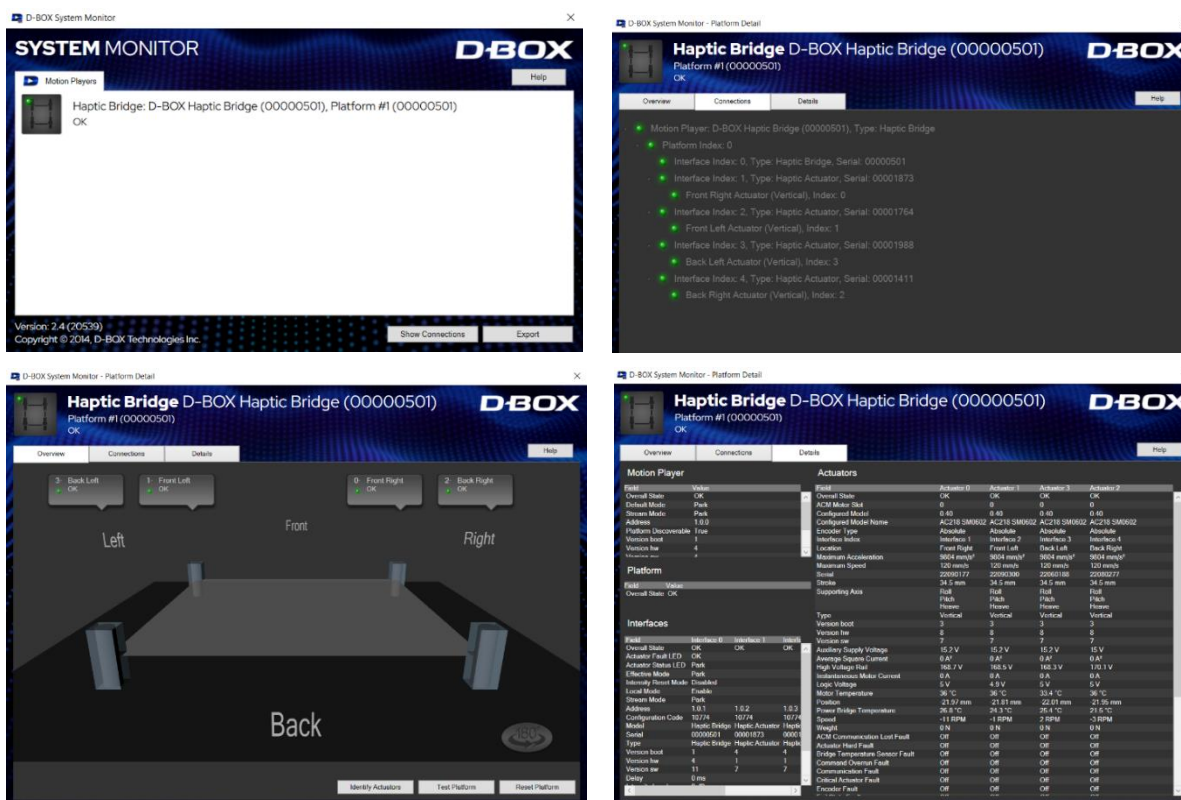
D-BOX System Monitor

SYSTEM MONITOR

D-BOX

Motion Players

Help

Haptic Bridge: D-BOX Haptic Bridge (00000501), Platform #1 (00000501)
OK

Version: 2.4 (20539)
Copyright © 2014, D-BOX Technologies Inc.

Show Connections

Export

D-BOX System Monitor - Platform Detail

Haptic Bridge D-BOX Haptic Bridge (00000501)
Platform #1 (00000501)
OK

D-BOX

Overview | Connections | Details

Help

Motion Player: D-BOX Haptic Bridge (00000501), Type: Haptic Bridge
Platform Index: 0
Interface Index: 0, Type: Haptic Bridge, Serial: 00000501
Interface Index: 1, Type: Haptic Actuator, Serial: 00001873
Front Right Actuator (Vertical), Index: 0
Interface Index: 2, Type: Haptic Actuator, Serial: 00001764
Front Left Actuator (Vertical), Index: 1
Interface Index: 3, Type: Haptic Actuator, Serial: 00001988
Back Left Actuator (Vertical), Index: 3
Interface Index: 4, Type: Haptic Actuator, Serial: 00001411
Back Right Actuator (Vertical), Index: 2

D-BOX System Monitor - Platform Detail

Haptic Bridge D-BOX Haptic Bridge (00000501)
Platform #1 (00000501)
OK

D-BOX

Overview | Connections | Details

Help

3 - Back Left
OK

1 - Front Left
OK

0 - Front Right
OK

2 - Back Right
OK

Front

Left

Right

Back

Identify Actuators

Test Platform

Reset Platform

D-BOX System Monitor - Platform Detail

Haptic Bridge D-BOX Haptic Bridge (00000501)
Platform #1 (00000501)
OK

D-BOX

Overview | Connections | Details

Help

Motion Player

| Field | Value |
|---|---|
| Overall State | OK |
| Default Mode | Park |
| Stream Mode | Park |
| Address | 1.0.0 |
| Platform Discoverable | True |
| Version boot | 1 |
| Version hw | 4 |

Platform

| Field | Value |
|---|---|
| Overall State | OK |

Interfaces

| Field | Interface 0 | Interface 1 | Interfa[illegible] |
|---|---|---|---|
| Overall State | OK | OK | OK |
| Actuator Fault LED | OK | | |
| Actuator Status LED | Park | | |
| Effective Mode | Park | | |
| Intensity Reset Mode | Disabled | | |
| Local Mode | Enable | | |
| Stream Mode | Park | | |
| Address | 1.0.1 | 1.0.2 | 1.0.3 |
| Configuration Code | 10774 | 10774 | 1077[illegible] |
| Model | Haptic Bridge | Haptic Actuator | Haptic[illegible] |
| Serial | 00000501 | 00001873 | 0000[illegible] |
| Type | Haptic Bridge | Haptic Actuator | Haptic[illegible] |
| Version boot | 1 | 4 | 4 |
| Version hw | 4 | 1 | 1 |
| Version sw | 11 | 7 | 7 |
| Delay | 0 ms | | |

Actuators

| Field | Actuator 0 | Actuator 1 | Actuator 3 | Actuator 2 |
|---|---|---|---|---|
| Overall State | OK | OK | OK | OK |
| ACM Motor Slot | 0 | 0 | 0 | 0 |
| Configured Model | 0.40 | 0.40 | 0.40 | 0.40 |
| Configured Model Name | AC218 SM0602 | AC218 SM0602 | AC218 SM0602 | AC218 SM0602 |
| Encoder Type | Absolute | Absolute | Absolute | Absolute |
| Interface Index | Interface 1 | Interface 2 | Interface 3 | Interface 4 |
| Location | Front Right | Front Left | Back Left | Back Right |
| Maximum Acceleration | 9604 mm/s² | 9604 mm/s² | 9604 mm/s² | 9604 mm/s² |
| Maximum Speed | 120 mm/s | 120 mm/s | 120 mm/s | 120 mm/s |
| Serial | 22090177 | 22090300 | 22060188 | 22080277 |
| Stroke | 34.5 mm | 34.5 mm | 34.5 mm | 34.5 mm |
| Supporting Axis | Roll Pitch Heave | Roll Pitch Heave | Roll Pitch Heave | Roll Pitch Heave |
| Type | Vertical | Vertical | Vertical | Vertical |
| Version boot | 3 | 3 | 3 | 3 |
| Version hw | 8 | 8 | 8 | 8 |
| Version sw | 7 | 7 | 7 | 7 |
| Auxiliary Supply Voltage | 15.2 V | 15.2 V | 15.2 V | 15 V |
| Average Square Current | 0 A² | 0 A² | 0 A² | 0 A² |
| High Voltage Rail | 168.7 V | 168.5 V | 168.3 V | 170.1 V |
| Instantaneous Motor Current | 0 A | 0 A | 0 A | 0 A |
| Logic Voltage | 5 V | 4.9 V | 5 V | 5 V |
| Motor Temperature | 36 °C | 36 °C | 33.4 °C | 36 °C |
| Position | -21.97 mm | -21.81 mm | -22.01 mm | -21.95 mm |
| Power Bridge Temperature | 26.8 °C | 24.3 °C | 25.4 °C | 23.5 °C |
| Speed | -11 RPM | -1 RPM | 2 RPM | -3 RPM |
| Weight | 0 N | 0 N | 0 N | 0 N |
| ACM Communication Lost Fault | Off | Off | Off | Off |
| Actuator Hard Fault | Off | Off | Off | Off |
| Bridge Temperature Sensor Fault | Off | Off | Off | Off |
| Command Overrun Fault | Off | Off | Off | Off |
| Communication Fault | Off | Off | Off | Off |
| Critical Actuator Fault | Off | Off | Off | Off |
| Encoder Fault | Off | Off | Off | Off |